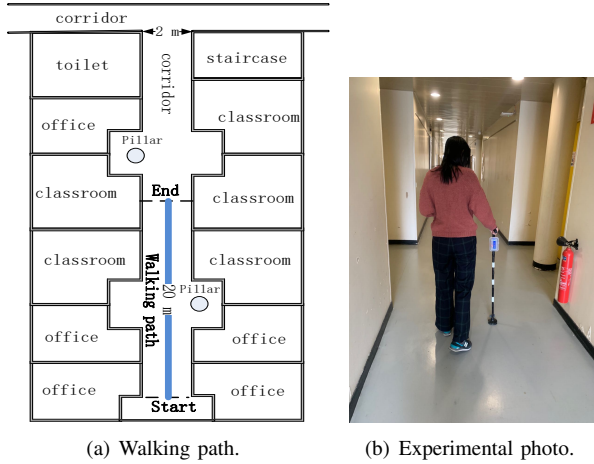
corridor

2 m

toilet

corridor

staircase

office

classroom

Pillar

classroom

End

classroom

classroom

Walking path

20 m

classroom

Pillar

office

office

office

office

Start

(a) Walking path.

(b) Experimental photo.